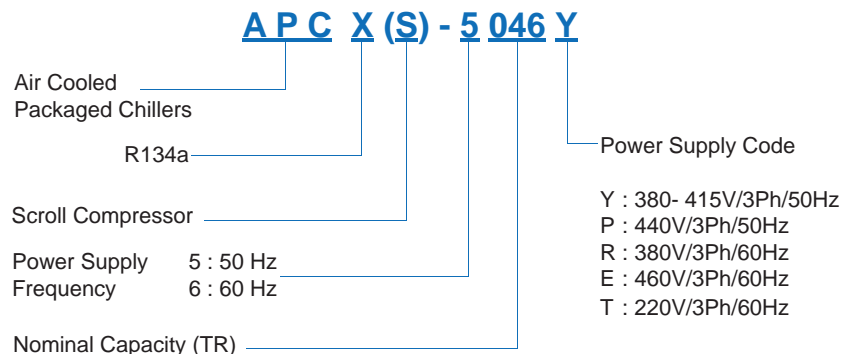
A P C X (S) - 5 046 Y

Air Cooled
Packaged Chillers

R134a

Scroll Compressor

Power Supply Frequency
5 : 50 Hz
6 : 60 Hz

Nominal Capacity (TR)

Power Supply Code

Y : 380- 415V/3Ph/50Hz
P : 440V/3Ph/50Hz
R : 380V/3Ph/60Hz
E : 460V/3Ph/60Hz
T : 220V/3Ph/60Hz